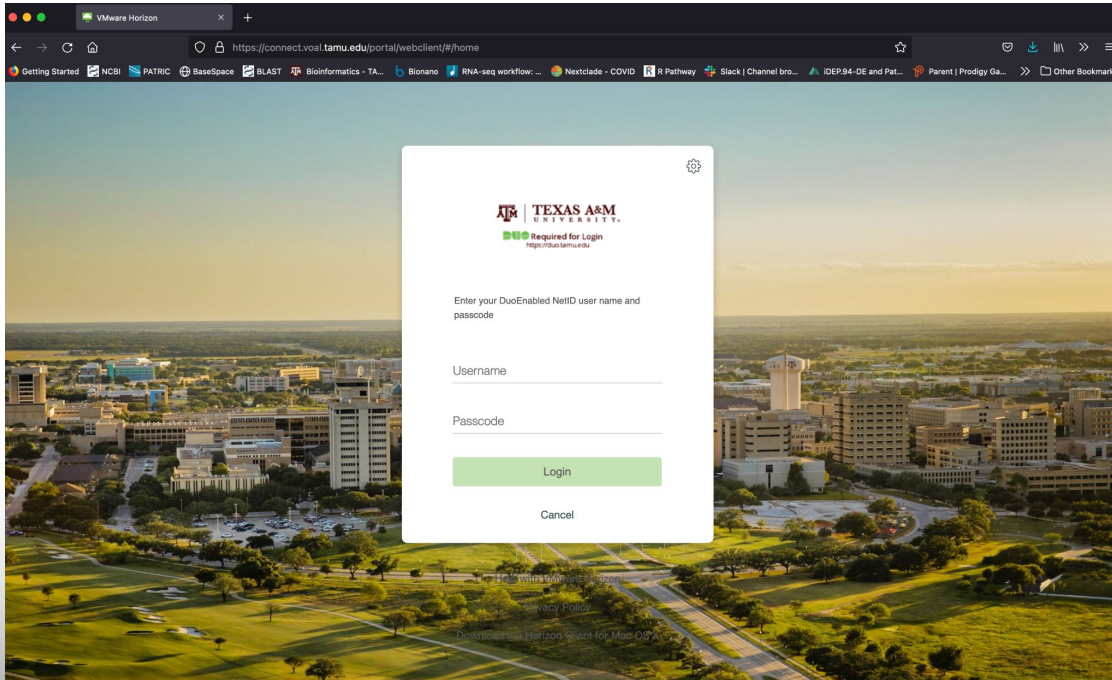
VMware Horizon

https://connect.voal.tamu.edu/portal/webclient/#/home

Getting Started NCBI PATRIC BaseSpace BLAST Bioinformatics - TA... Bionano RNA-seq workflow: ... Nextclade - COVID R Pathway Slack | Channel bro... iDEP.94-DE and Pat... Parent | Prodigy Ga... Other Bookmarks

TEXAS A&M UNIVERSITY

DUO Required for Login
https://duo.tamu.edu

Enter your DuoEnabled NetID user name and passcode

Username

Passcode

Login

Cancel

Help with VMware Horizon

Privacy Policy

Download the Horizon Client for Mac OS X